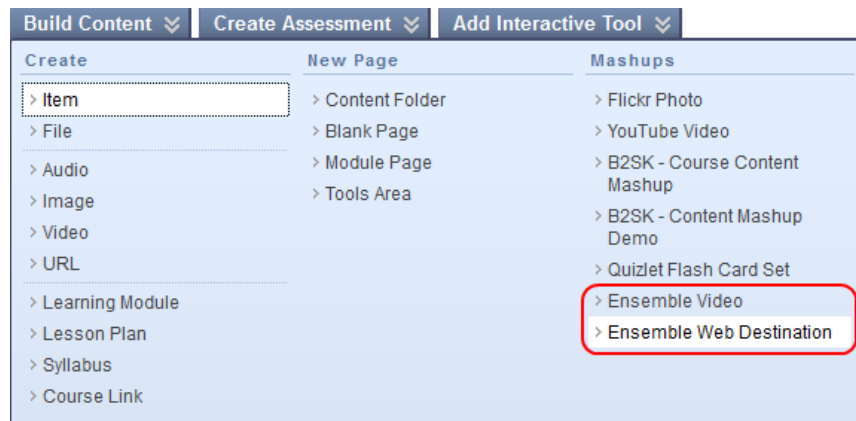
Build Content
Create Assessment
Add Interactive Tool

Create
Item
File
Audio
Image
Video
URL
Learning Module
Lesson Plan
Syllabus
Course Link

New Page
Content Folder
Blank Page
Module Page
Tools Area

Mashups
Flickr Photo
YouTube Video
B2SK - Course Content Mashup
B2SK - Content Mashup Demo
Quizlet Flash Card Set
Ensemble Video
Ensemble Web Destination